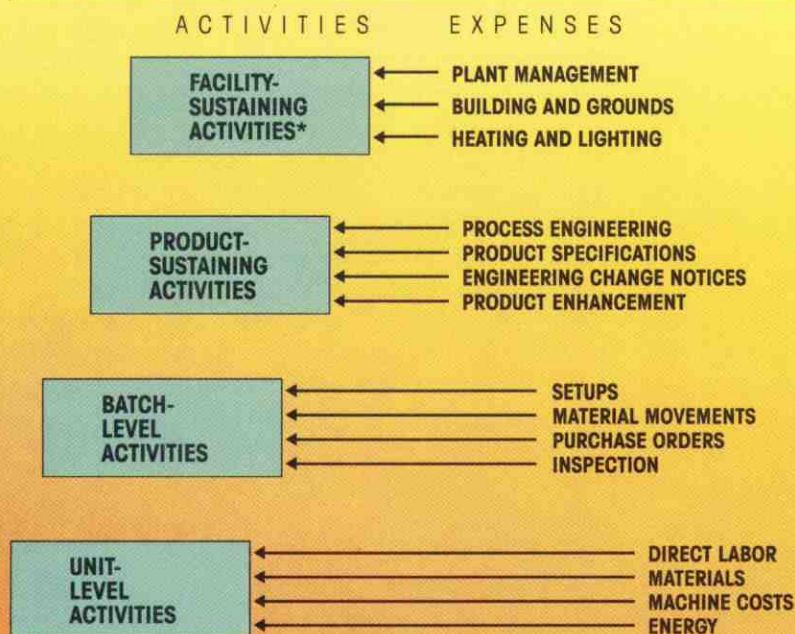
ACTIVITIES EXPENSES

FACILITY-SUSTAINING ACTIVITIES*

PLANT MANAGEMENT
BUILDING AND GROUNDS
HEATING AND LIGHTING

PRODUCT-SUSTAINING ACTIVITIES

PROCESS ENGINEERING
PRODUCT SPECIFICATIONS
ENGINEERING CHANGE NOTICES
PRODUCT ENHANCEMENT

BATCH-LEVEL ACTIVITIES

SETUPS
MATERIAL MOVEMENTS
PURCHASE ORDERS
INSPECTION

UNIT-LEVEL ACTIVITIES

DIRECT LABOR
MATERIALS
MACHINE COSTS
ENERGY